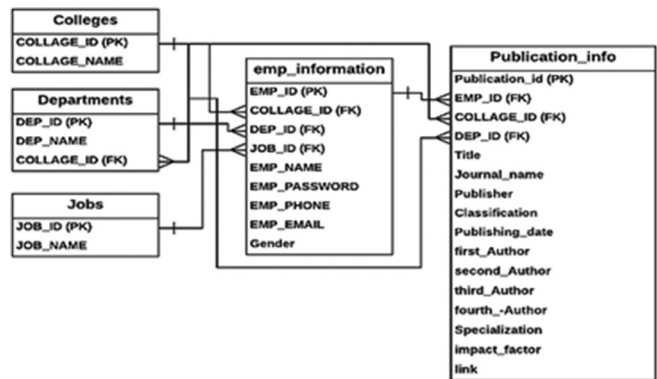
Colleges
COLLAGE_ID (PK)
COLLAGE_NAME

Departments
DEP_ID (PK)
DEP_NAME
COLLAGE_ID (FK)

Jobs
JOB_ID (PK)
JOB_NAME

emp_information
EMP_ID (PK)
COLLAGE_ID (FK)
DEP_ID (FK)
JOB_ID (FK)
EMP_NAME
EMP_PASSWORD
EMP_PHONE
EMP_EMAIL
Gender

Publication_info
Publication_id (PK)
EMP_ID (FK)
COLLAGE_ID (FK)
DEP_ID (FK)
Title
Journal_name
Publisher
Classification
Publishing_date
first_Author
second_Author
third_Author
fourth_-Author
Specialization
impact_factor
link